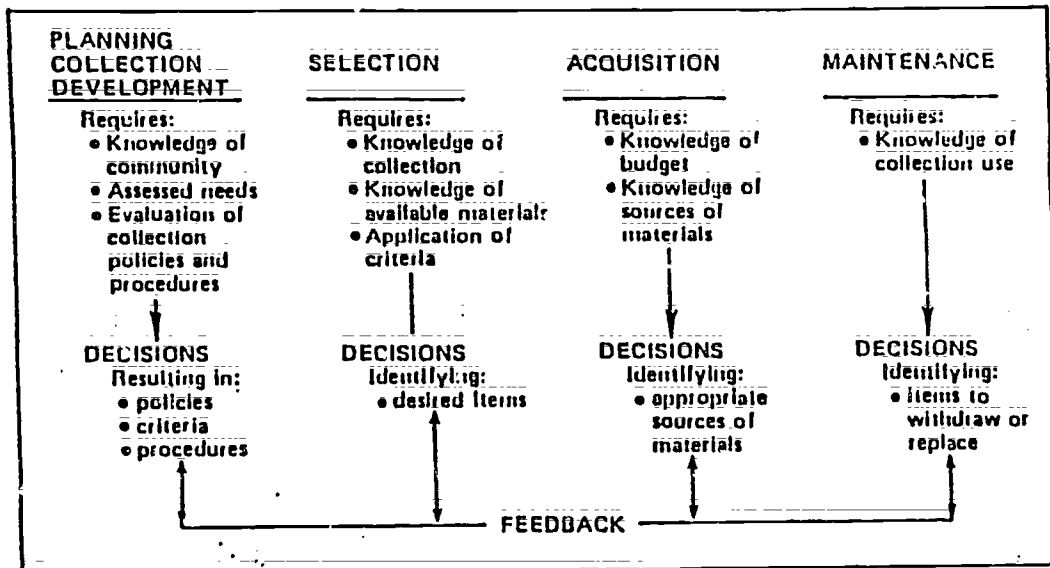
PLANNING COLLECTION DEVELOPMENT

Requires:
• Knowledge of community
• Assessed needs
• Evaluation of collection policies and procedures

DECISIONS
Resulting in:
• policies
• criteria
• procedures

SELECTION

Requires:
• Knowledge of collection
• Knowledge of available materials
• Application of criteria

DECISIONS
Identifying:
• desired items

ACQUISITION

Requires:
• Knowledge of budget
• Knowledge of sources of materials

DECISIONS
Identifying:
• appropriate sources of materials

MAINTENANCE

Requires:
• Knowledge of collection use

DECISIONS
Identifying:
• items to withdraw or replace

FEEDBACK